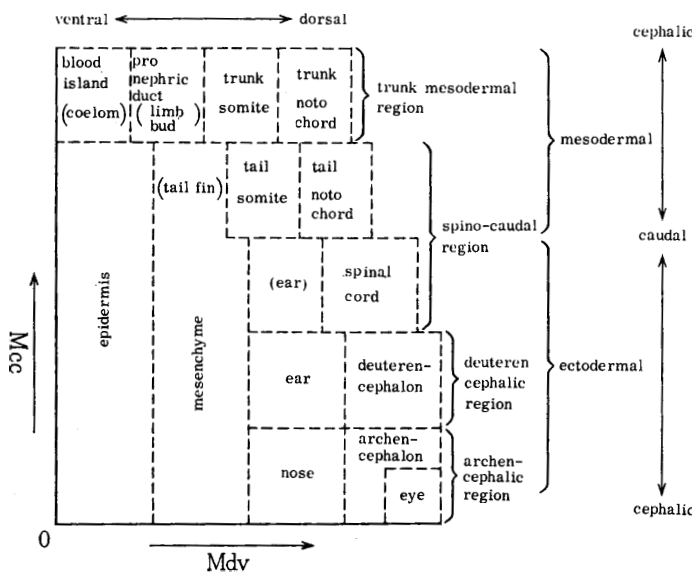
ventral ⟷ dorsal

cephalic

blood island (coelom)

pro nephric duct (limb bud)

trunk somite

trunk noto chord

trunk mesodermal region

mesodermal

(tail fin)

tail somite

tail noto chord

spino-caudal region

caudal

epidermis

mesenchyme

(ear)

spinal cord

Mcc

ear

deuteren-cephalon

deuteren cephalic region

ectodermal

nose

archen-cephalon

eye

archen-cephalic region

cephalic

0

Mdv